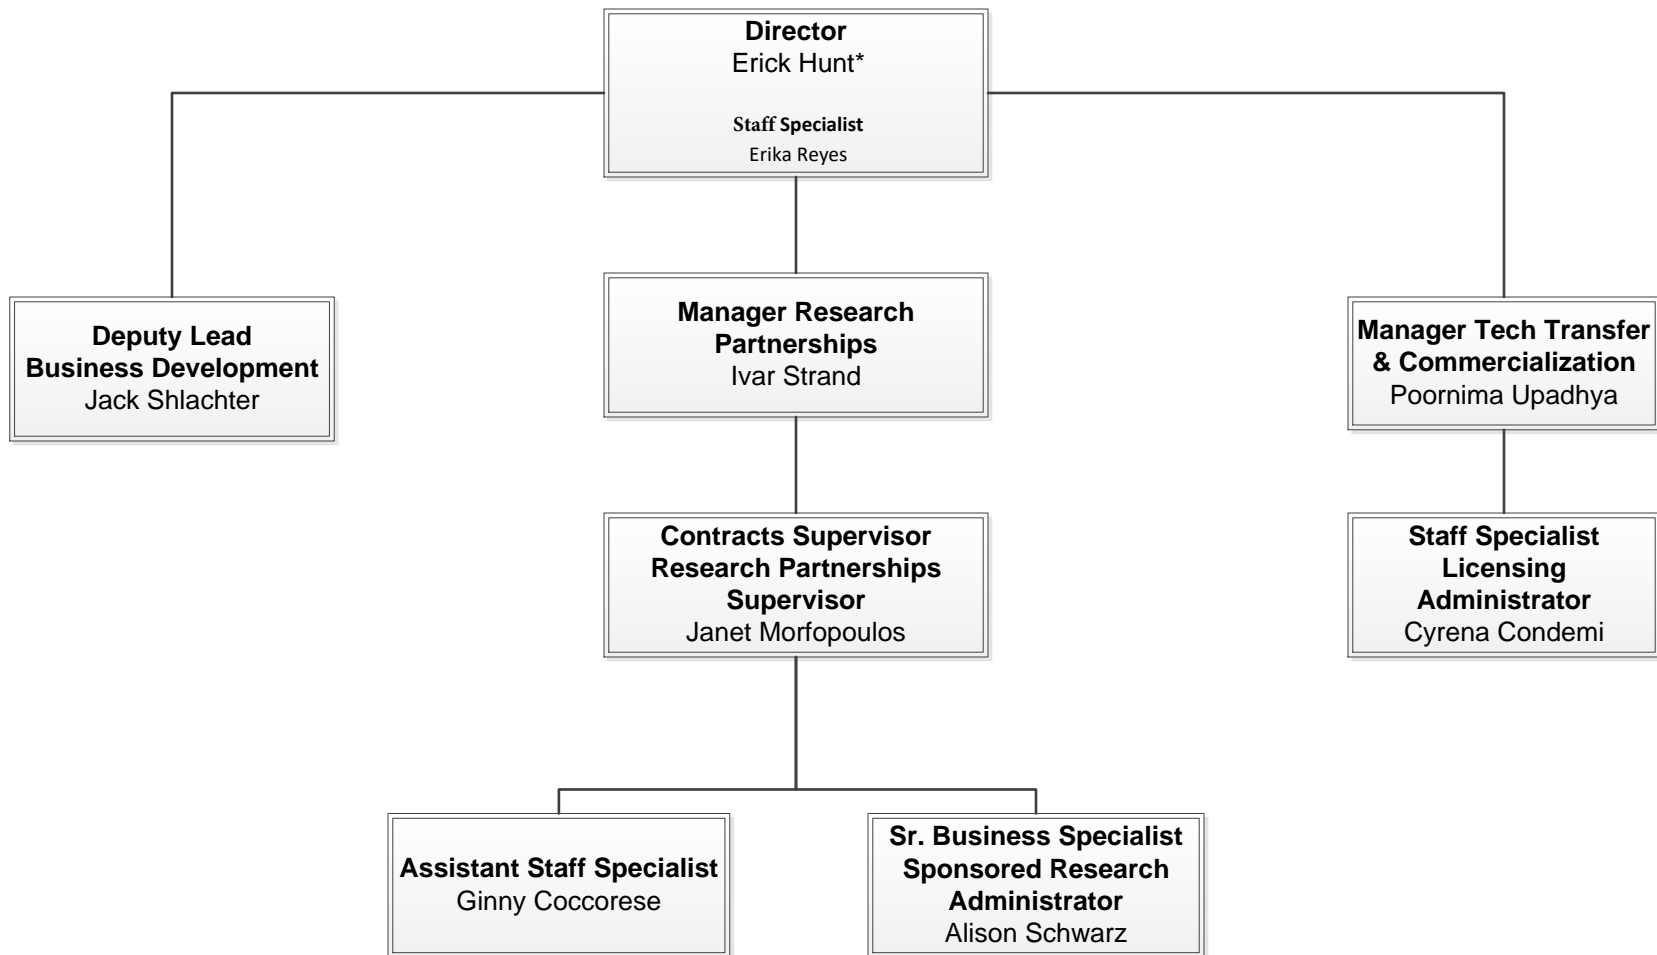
**Director**
Erick Hunt*

**Staff Specialist**
Erika Reyes

**Deputy Lead**
**Business Development**
Jack Shlachter

**Manager Research Partnerships**
Ivar Strand

**Manager Tech Transfer & Commercialization**
Poornima Upadhya

**Contracts Supervisor**
**Research Partnerships Supervisor**
Janet Morfopoulos

**Staff Specialist**
**Licensing Administrator**
Cyrena Condemi

**Assistant Staff Specialist**
Ginny Coccorese

**Sr. Business Specialist**
**Sponsored Research Administrator**
Alison Schwarz